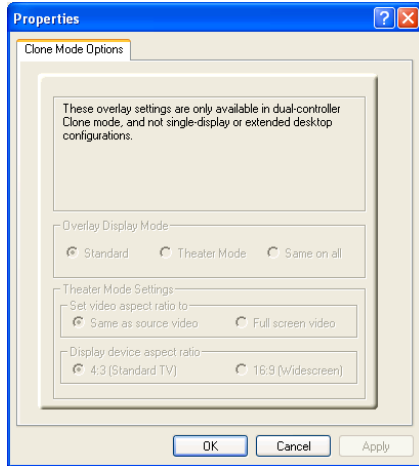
Properties

Clone Mode Options

These overlay settings are only available in dual-controller Clone mode, and not single-display or extended desktop configurations.

Overlay Display Mode
Standard
Theater Mode
Same on all

Theater Mode Settings
Set video aspect ratio to
Same as source video
Full screen video

Display device aspect ratio
4:3 (Standard TV)
16:9 (Widescreen)

OK
Cancel
Apply